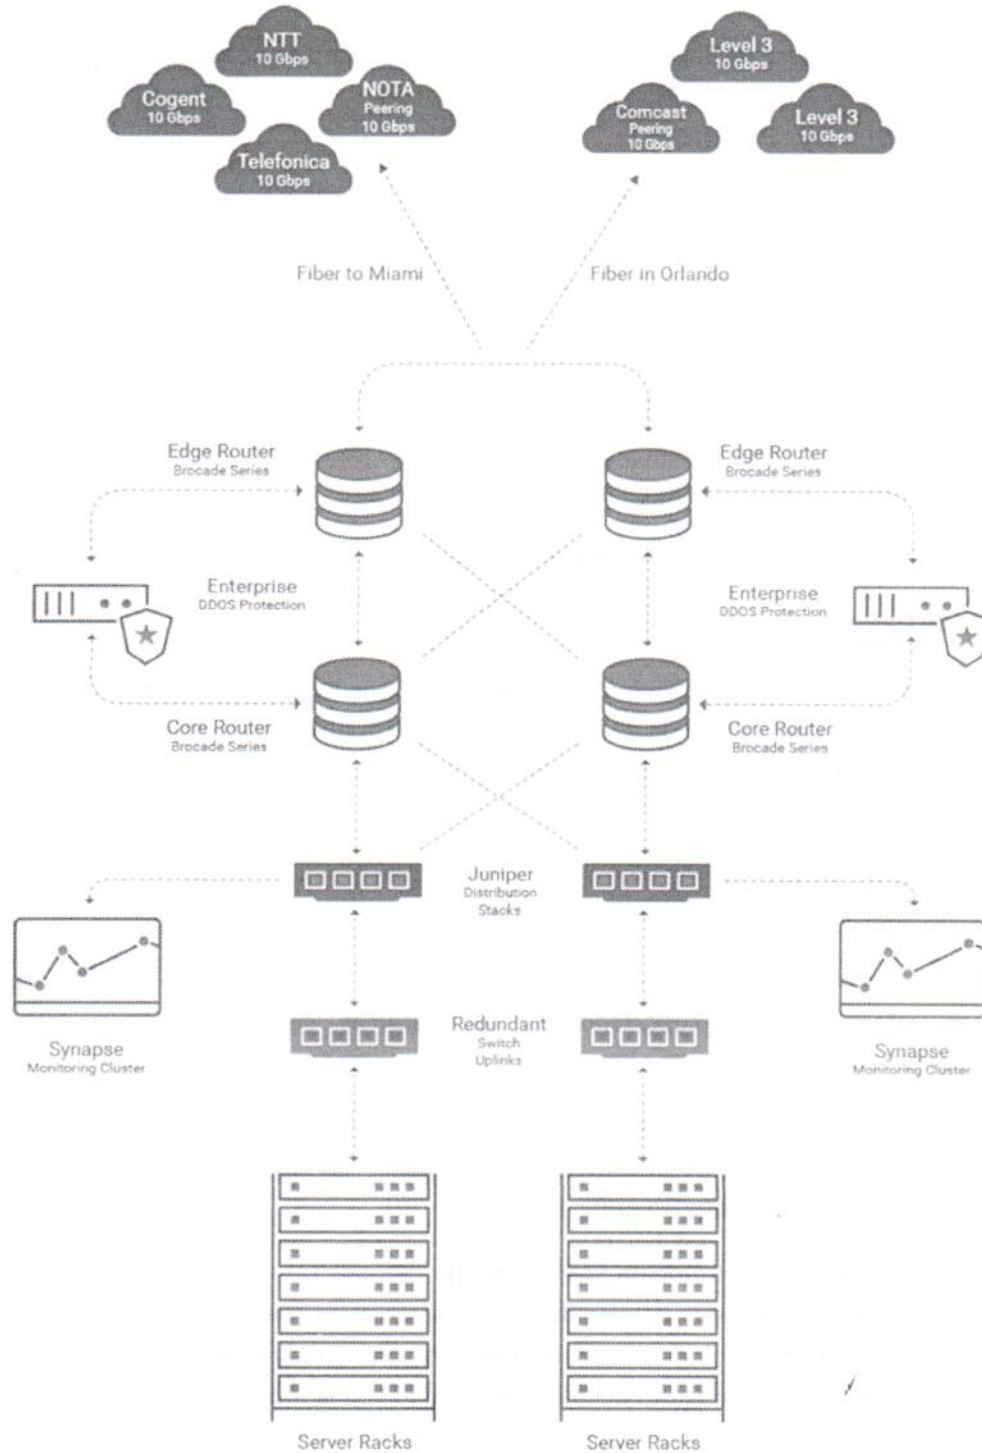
NTT
10 Gbps

Cogent
10 Gbps

NOTA
Peering
10 Gbps

Telefonica
10 Gbps

Level 3
10 Gbps

Comcast
Peering
10 Gbps

Level 3
10 Gbps

Fiber to Miami

Fiber in Orlando

Edge Router
Brocade Series

Edge Router
Brocade Series

Enterprise
DDOS Protection

Enterprise
DDOS Protection

Core Router
Brocade Series

Core Router
Brocade Series

Juniper
Distribution
Stacks

Redundant
Switch
Uplinks

Synapse
Monitoring Cluster

Synapse
Monitoring Cluster

Server Racks

Server Racks